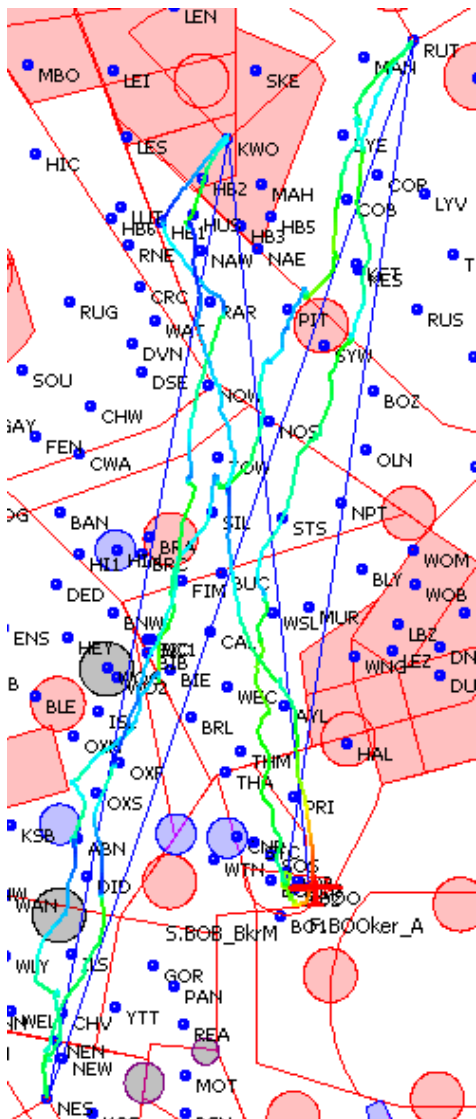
LEN
MBO
LEI
SKE
RUT
MAH
LES
KWO
HIC
LYE
COR
LYV
HB2
MAH
COB
HB6
HUS
HB1
HB5
HB3
RNE
NAW
NAE
KET
KES
T
RUG
CRC
RAR
PIT
RUS
WAT
DVN
SYW
SOU
DSE
NOW
BOZ
CHW
GAY
FEN
NOS
CWA
TOW
OLN
OG
BAN
NPT
SIL
STS
BRA
HI1
BRC
WOM
BLY
DED
FIM
BUC
WOB
BNW
WSL
MUR
ENS
HEY
NC1
LBZ
CAL
LEZ
DN
WNC
B
BIE
WEC
DU
BLE
BRL
AYL
ISL
OXS
HAL
THM
OXF
THA
OXS
PRI
KSB
ABN
CHF
WTN
SOS
DID
BDO
BOB
F1BOOker_A
WAN
S.BOB_BkrM
WLY
LLS
GOR
PAN
WEL
CHV
YTT
NEN
REA
NEW
MOT
NES